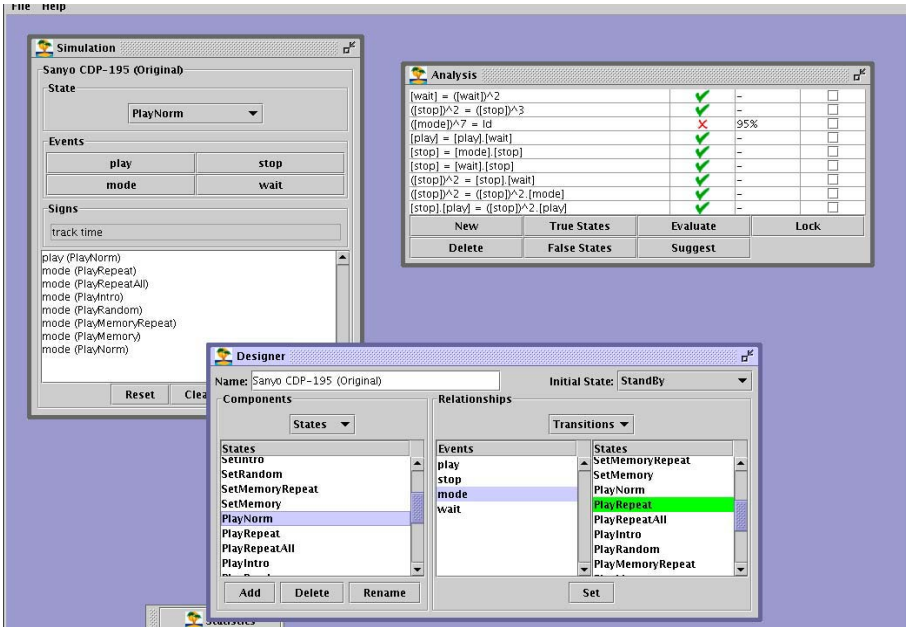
File Help

Simulation

Sanyo CDP-195 (Original)

State

PlayNorm

Events

play
stop
mode
wait

Signs

track time

play (PlayNorm)
mode (PlayRepeat)
mode (PlayRepeatAll)
mode (PlayIntro)
mode (PlayRandom)
mode (PlayMemoryRepeat)
mode (PlayMemory)
mode (PlayNorm)

Reset
Clea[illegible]

Analysis

| | | | |
|---|---|---|---|
| [wait] = ([wait])^2 | ✔ | - | ☐ |
| ([stop])^2 = ([stop])^3 | ✔ | - | ☐ |
| ([mode])^7 = Id | ✘ | 95% | ☐ |
| [play] = [play].[wait] | ✔ | - | ☐ |
| [stop] = [mode].[stop] | ✔ | - | ☐ |
| [stop] = [wait].[stop] | ✔ | - | ☐ |
| ([stop])^2 = [stop].[wait] | ✔ | - | ☐ |
| ([stop])^2 = ([stop])^2.[mode] | ✔ | - | ☐ |
| [stop].[play] = ([stop])^2.[play] | ✔ | - | ☐ |

New
True States
Evaluate
Lock
Delete
False States
Suggest

Designer

Name: Sanyo CDP-195 (Original)
Initial State: StandBy

Components

States

States
SetIntro
SetRandom
SetMemoryRepeat
SetMemory
PlayNorm
PlayRepeat
PlayRepeatAll
PlayIntro

Add
Delete
Rename

Relationships

Transitions

Events
play
stop
mode
wait

States
SetMemoryRepeat
SetMemory
PlayNorm
PlayRepeat
PlayRepeatAll
PlayIntro
PlayRandom
PlayMemoryRepeat

Set

Statistics